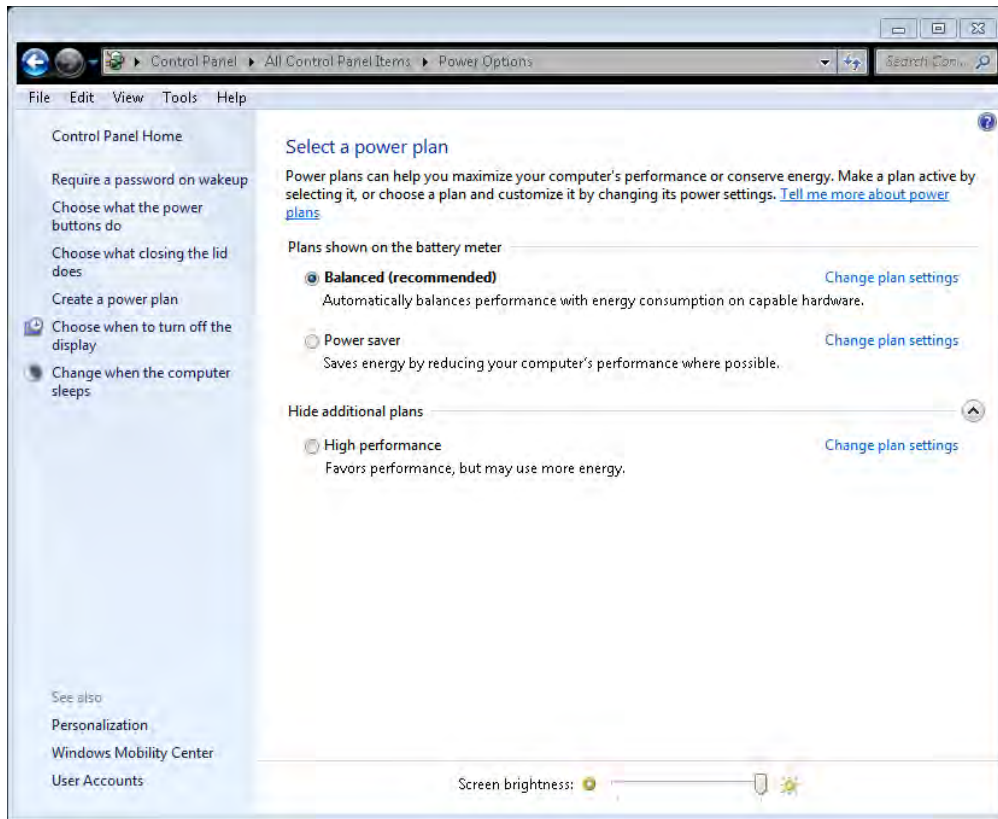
Control Panel ▸ All Control Panel Items ▸ Power Options

Search Con...

File Edit View Tools Help

Control Panel Home

Require a password on wakeup

Choose what the power buttons do

Choose what closing the lid does

Create a power plan

Choose when to turn off the display

Change when the computer sleeps

See also

Personalization

Windows Mobility Center

User Accounts

Select a power plan

Power plans can help you maximize your computer's performance or conserve energy. Make a plan active by selecting it, or choose a plan and customize it by changing its power settings. Tell me more about power plans

Plans shown on the battery meter

Balanced (recommended)

Change plan settings

Automatically balances performance with energy consumption on capable hardware.

Power saver

Change plan settings

Saves energy by reducing your computer's performance where possible.

Hide additional plans

High performance

Change plan settings

Favors performance, but may use more energy.

Screen brightness: